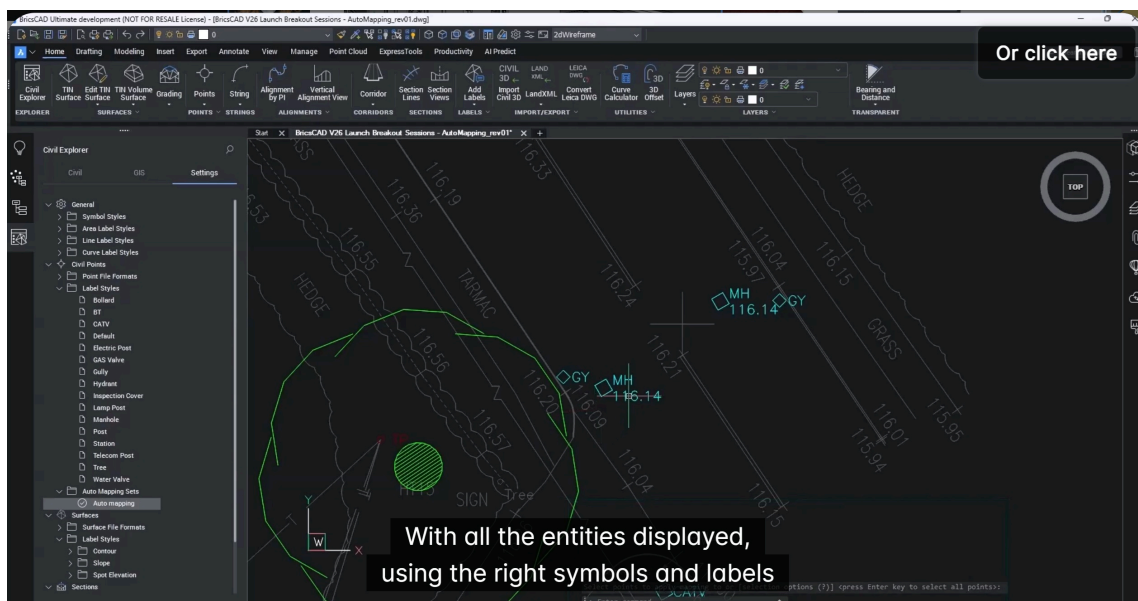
BricsCAD Ultimate development (NOT FOR RESALE License) - [BricsCAD V26 Launch Breakout Sessions - AutoMapping_rev01.dwg]

2dWireframe

Or click here

Home Drafting Modeling Insert Export Annotate View Manage Point Cloud ExpressTools Productivity AI Predict

Civil Explorer
TIN Surface
Edit TIN Surface
TIN Volume Surface
Grading
Points
String
Alignment by PI
Vertical Alignment View
Corridor
Section Lines
Section Views
Add Labels
CIVIL 3D
LAND XML
Import Civil 3D
LandXML
LEICA DWG
Convert Leica DWG
Curve Calculator
3D Offset
Layers
Bearing and Distance

EXPLORER SURFACES POINTS STRINGS ALIGNMENTS CORRIDORS SECTIONS LABELS IMPORT/EXPORT UTILITIES LAYERS TRANSPARENT

Start BricsCAD V26 Launch Breakout Sessions - AutoMapping_rev01* +

Civil Explorer

Civil GIS Settings

General
Symbol Styles
Area Label Styles
Line Label Styles
Curve Label Styles
Civil Points
Point File Formats
Label Styles
Bollard
BT
CATV
Default
Electric Post
GAS Valve
Gully
Hydrant
Inspection Cover
Lamp Post
Manhole
Post
Station
Telecom Post
Tree
Water Valve
Auto Mapping Sets
Auto mapping
Surfaces
Surface File Formats
Label Styles
Contour
Slope
Spot Elevation
Sections

TOP

116.19
116.33
116.36
116.55
HEDGE
TARMAC
116.24
116.04
116.15
115.97
HEDGE
MH
116.14
GY
GRASS
116.21
116.56
GY
MH
116.14
116.20
116.09
116.57
116.01
115.95
115.94
116.04
SIGN
Tree
116.15
CATV
Y
W
X

With all the entities displayed,
using the right symbols and labels

options (?)] <press Enter key to select all points>: